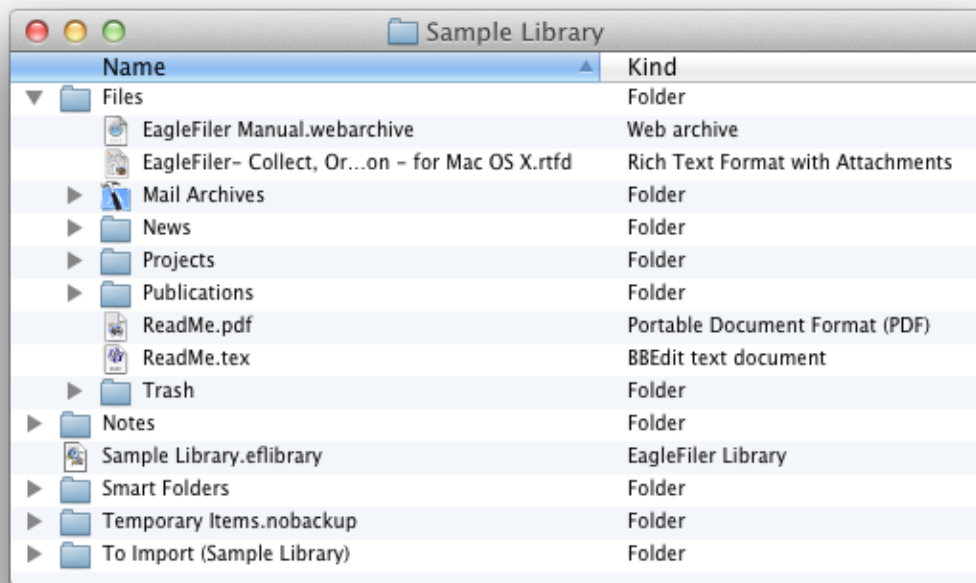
Sample Library

| Name | Kind |
|---|---|
| Files | Folder |
| EagleFiler Manual.webarchive | Web archive |
| EagleFiler- Collect, Or...on - for Mac OS X.rtfd | Rich Text Format with Attachments |
| Mail Archives | Folder |
| News | Folder |
| Projects | Folder |
| Publications | Folder |
| ReadMe.pdf | Portable Document Format (PDF) |
| ReadMe.tex | BBEdit text document |
| Trash | Folder |
| Notes | Folder |
| Sample Library.eflibrary | EagleFiler Library |
| Smart Folders | Folder |
| Temporary Items.nobackup | Folder |
| To Import (Sample Library) | Folder |